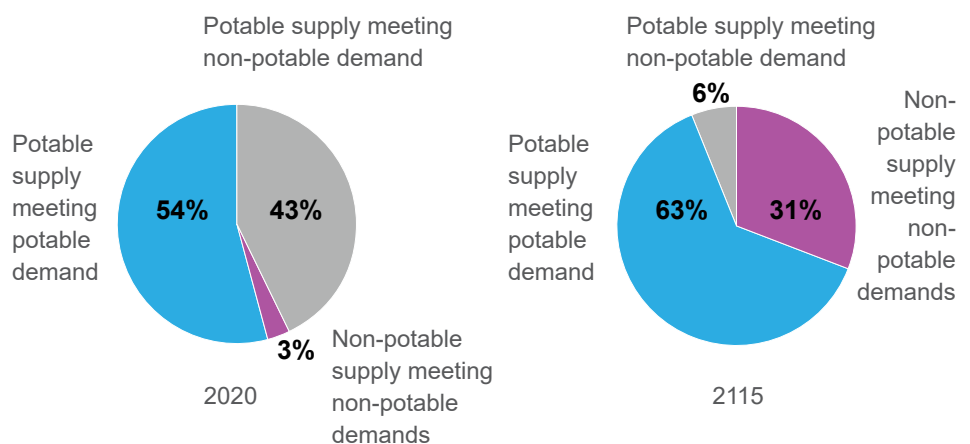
Potable supply meeting non-potable demand

Potable supply meeting potable demand

54%

43%

3%

Non-potable supply meeting non-potable demands

2020

Potable supply meeting non-potable demand

6%

Potable supply meeting potable demand

63%

31%

Non-potable supply meeting non-potable demands

2115